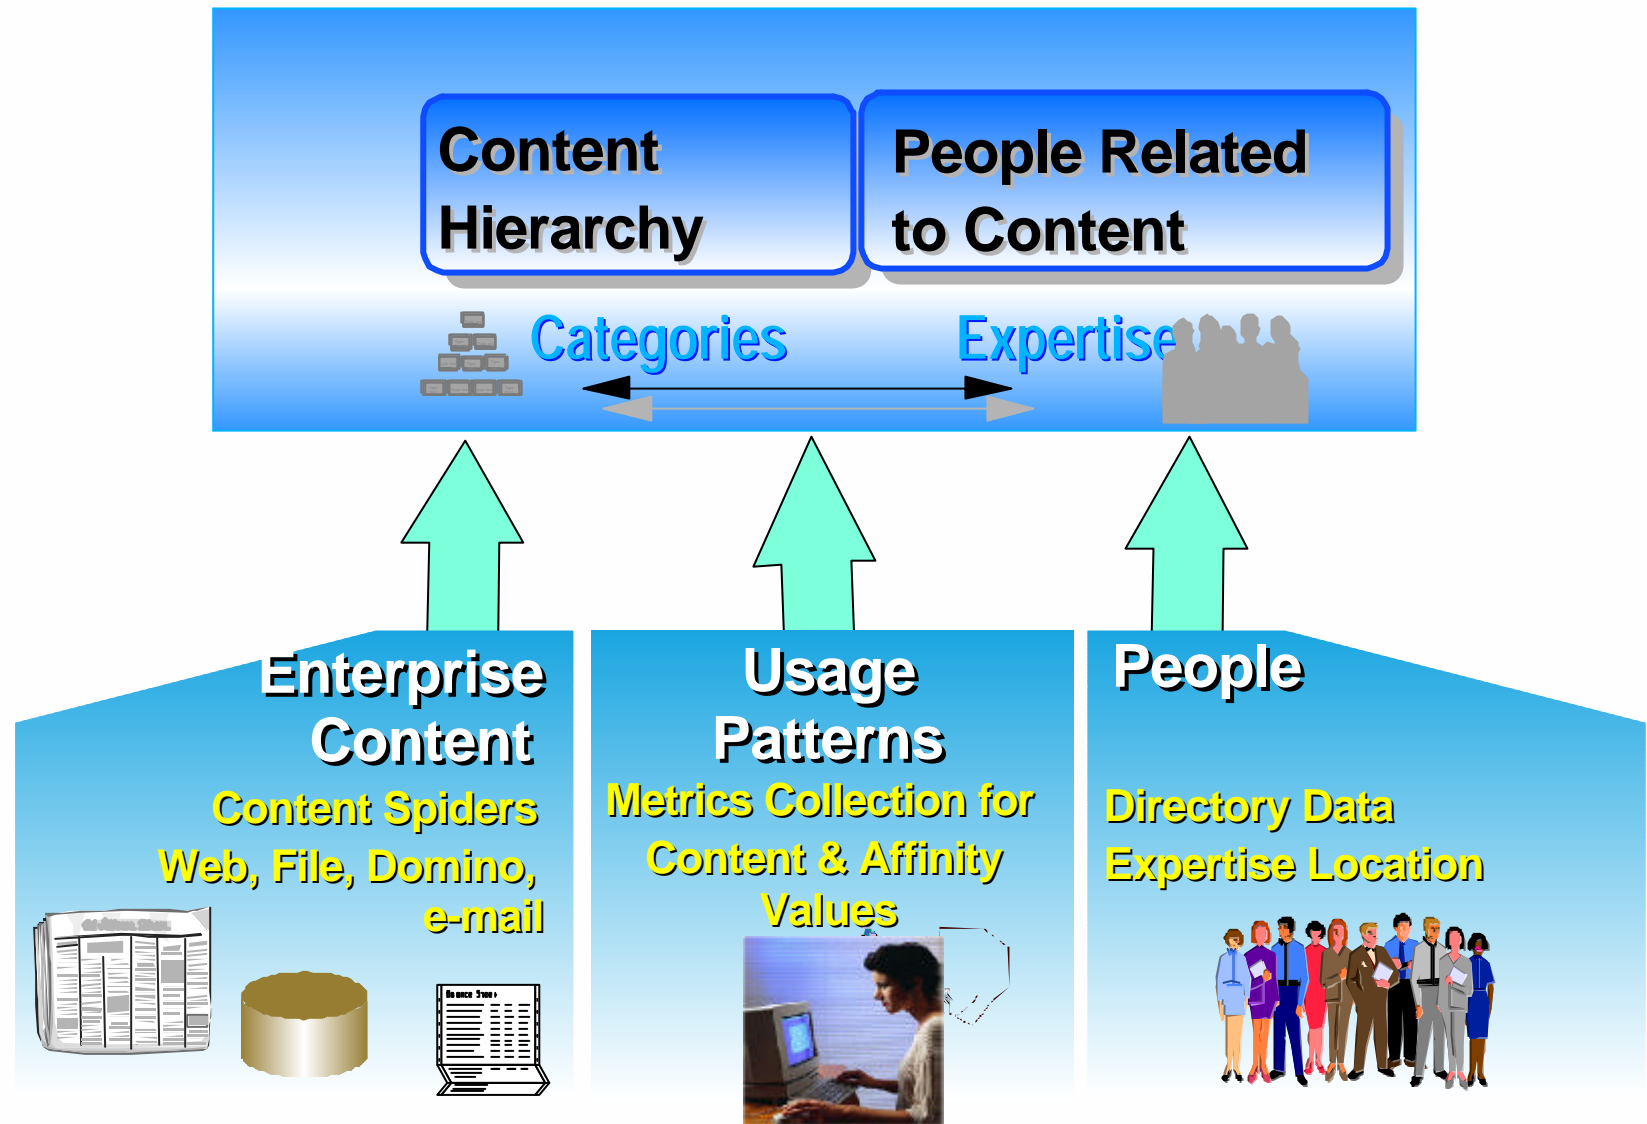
Content Hierarchy

People Related to Content

Categories

Expertise

Enterprise Content

Content Spiders

Web, File, Domino, e-mail

Usage Patterns

Metrics Collection for Content & Affinity Values

People

Directory Data

Expertise Location